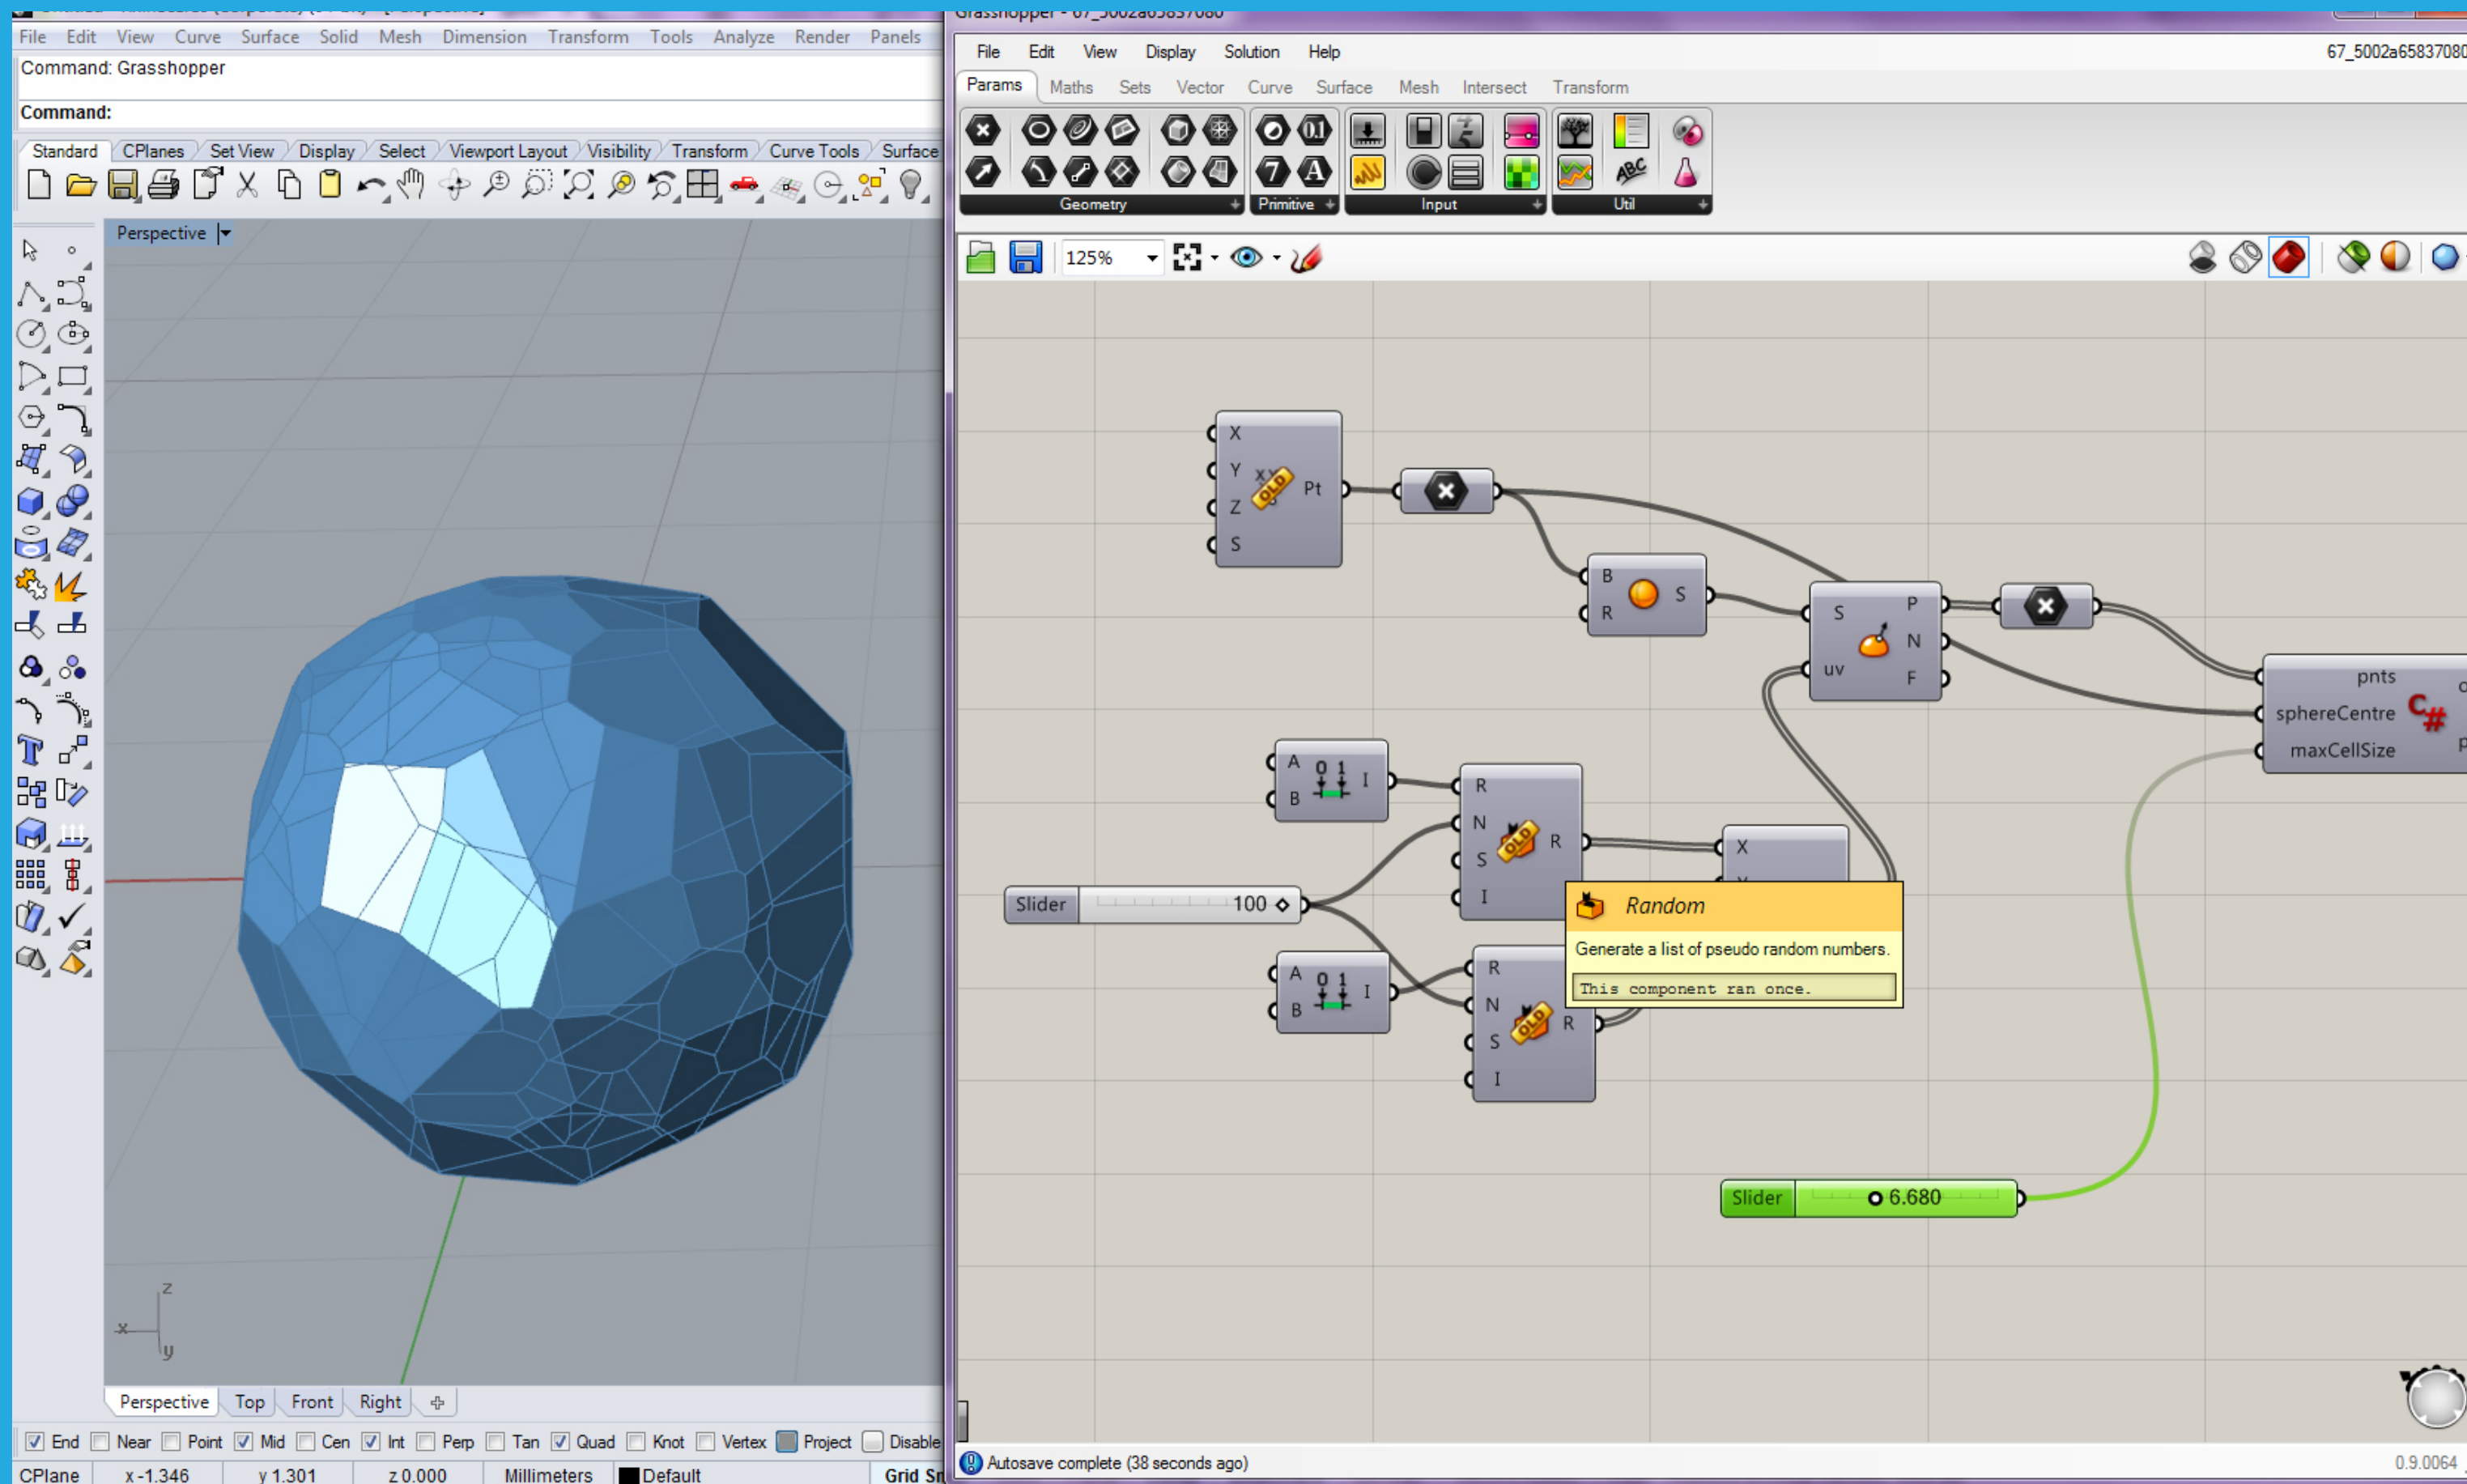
File Edit View Curve Surface Solid Mesh Dimension Transform Tools Analyze Render Panels

Command: Grasshopper

Command:

Standard CPlanes Set View Display Select Viewport Layout Visibility Transform Curve Tools Surface

Perspective

Perspective Top Front Right

End Near Point Mid Cen Int Perp Tan Quad Knot Vertex Project Disable

CPlane x -1.346 y 1.301 z 0.000 Millimeters Default Grid Sn

File Edit View Display Solution Help

67_5002a65837080

Params Maths Sets Vector Curve Surface Mesh Intersect Transform

Geometry Primitive Input Util

125%

X Y Z S Pt

B R S

S uv P N F

pnts sphereCentre maxCellSize

A B I

R N S I R

X

Slider 100

A B I

R N S I R

Random

Generate a list of pseudo random numbers.

This component ran once.

Slider 6.680

Autosave complete (38 seconds ago)

0.9.0064